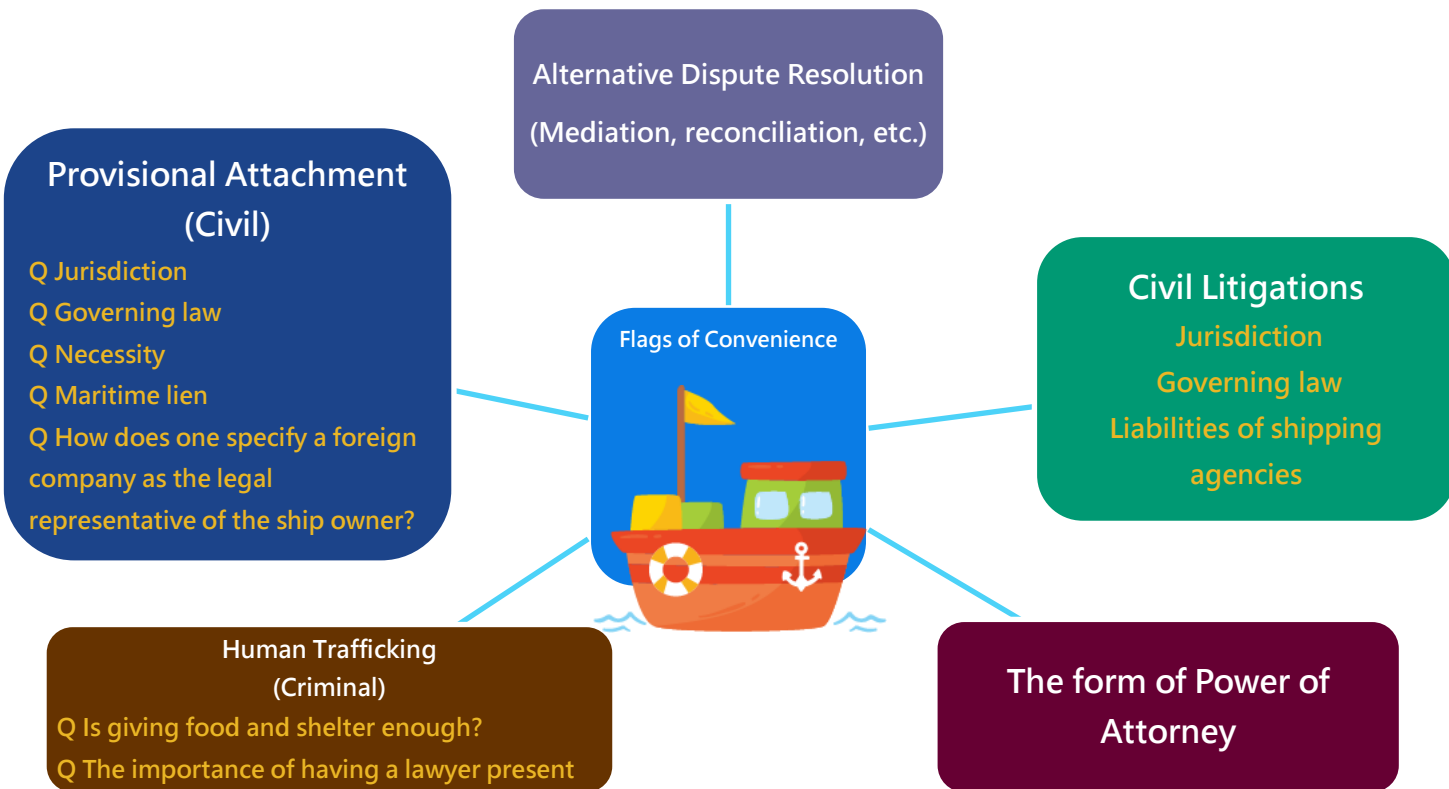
Alternative Dispute Resolution
(Mediation, reconciliation, etc.)

Provisional Attachment
(Civil)
Q Jurisdiction
Q Governing law
Q Necessity
Q Maritime lien
Q How does one specify a foreign company as the legal representative of the ship owner?

Flags of Convenience

Civil Litigations
Jurisdiction
Governing law
Liabilities of shipping agencies

Human Trafficking
(Criminal)
Q Is giving food and shelter enough?
Q The importance of having a lawyer present

The form of Power of Attorney